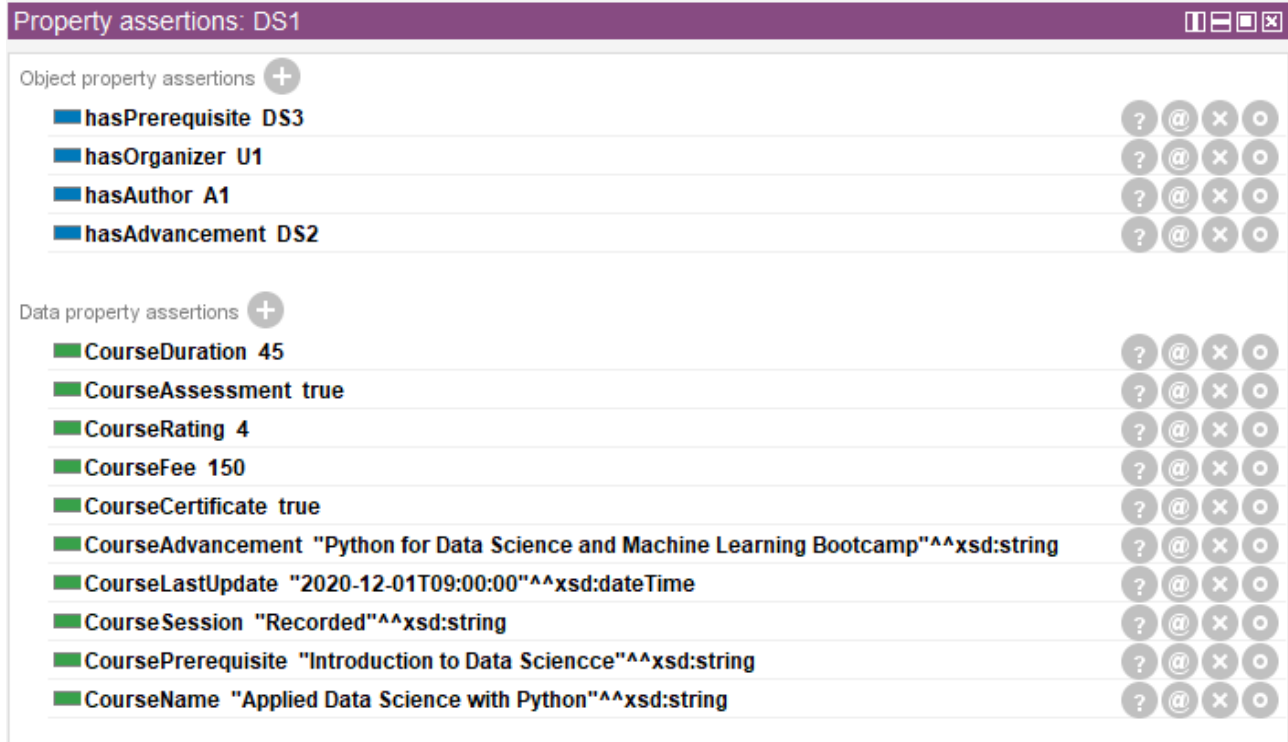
Property assertions: DS1

Object property assertions

hasPrerequisite DS3
hasOrganizer U1
hasAuthor A1
hasAdvancement DS2

Data property assertions

CourseDuration 45
CourseAssessment true
CourseRating 4
CourseFee 150
CourseCertificate true
CourseAdvancement "Python for Data Science and Machine Learning Bootcamp"^^xsd:string
CourseLastUpdate "2020-12-01T09:00:00"^^xsd:dateTime
CourseSession "Recorded"^^xsd:string
CoursePrerequisite "Introduction to Data Sciencce"^^xsd:string
CourseName "Applied Data Science with Python"^^xsd:string